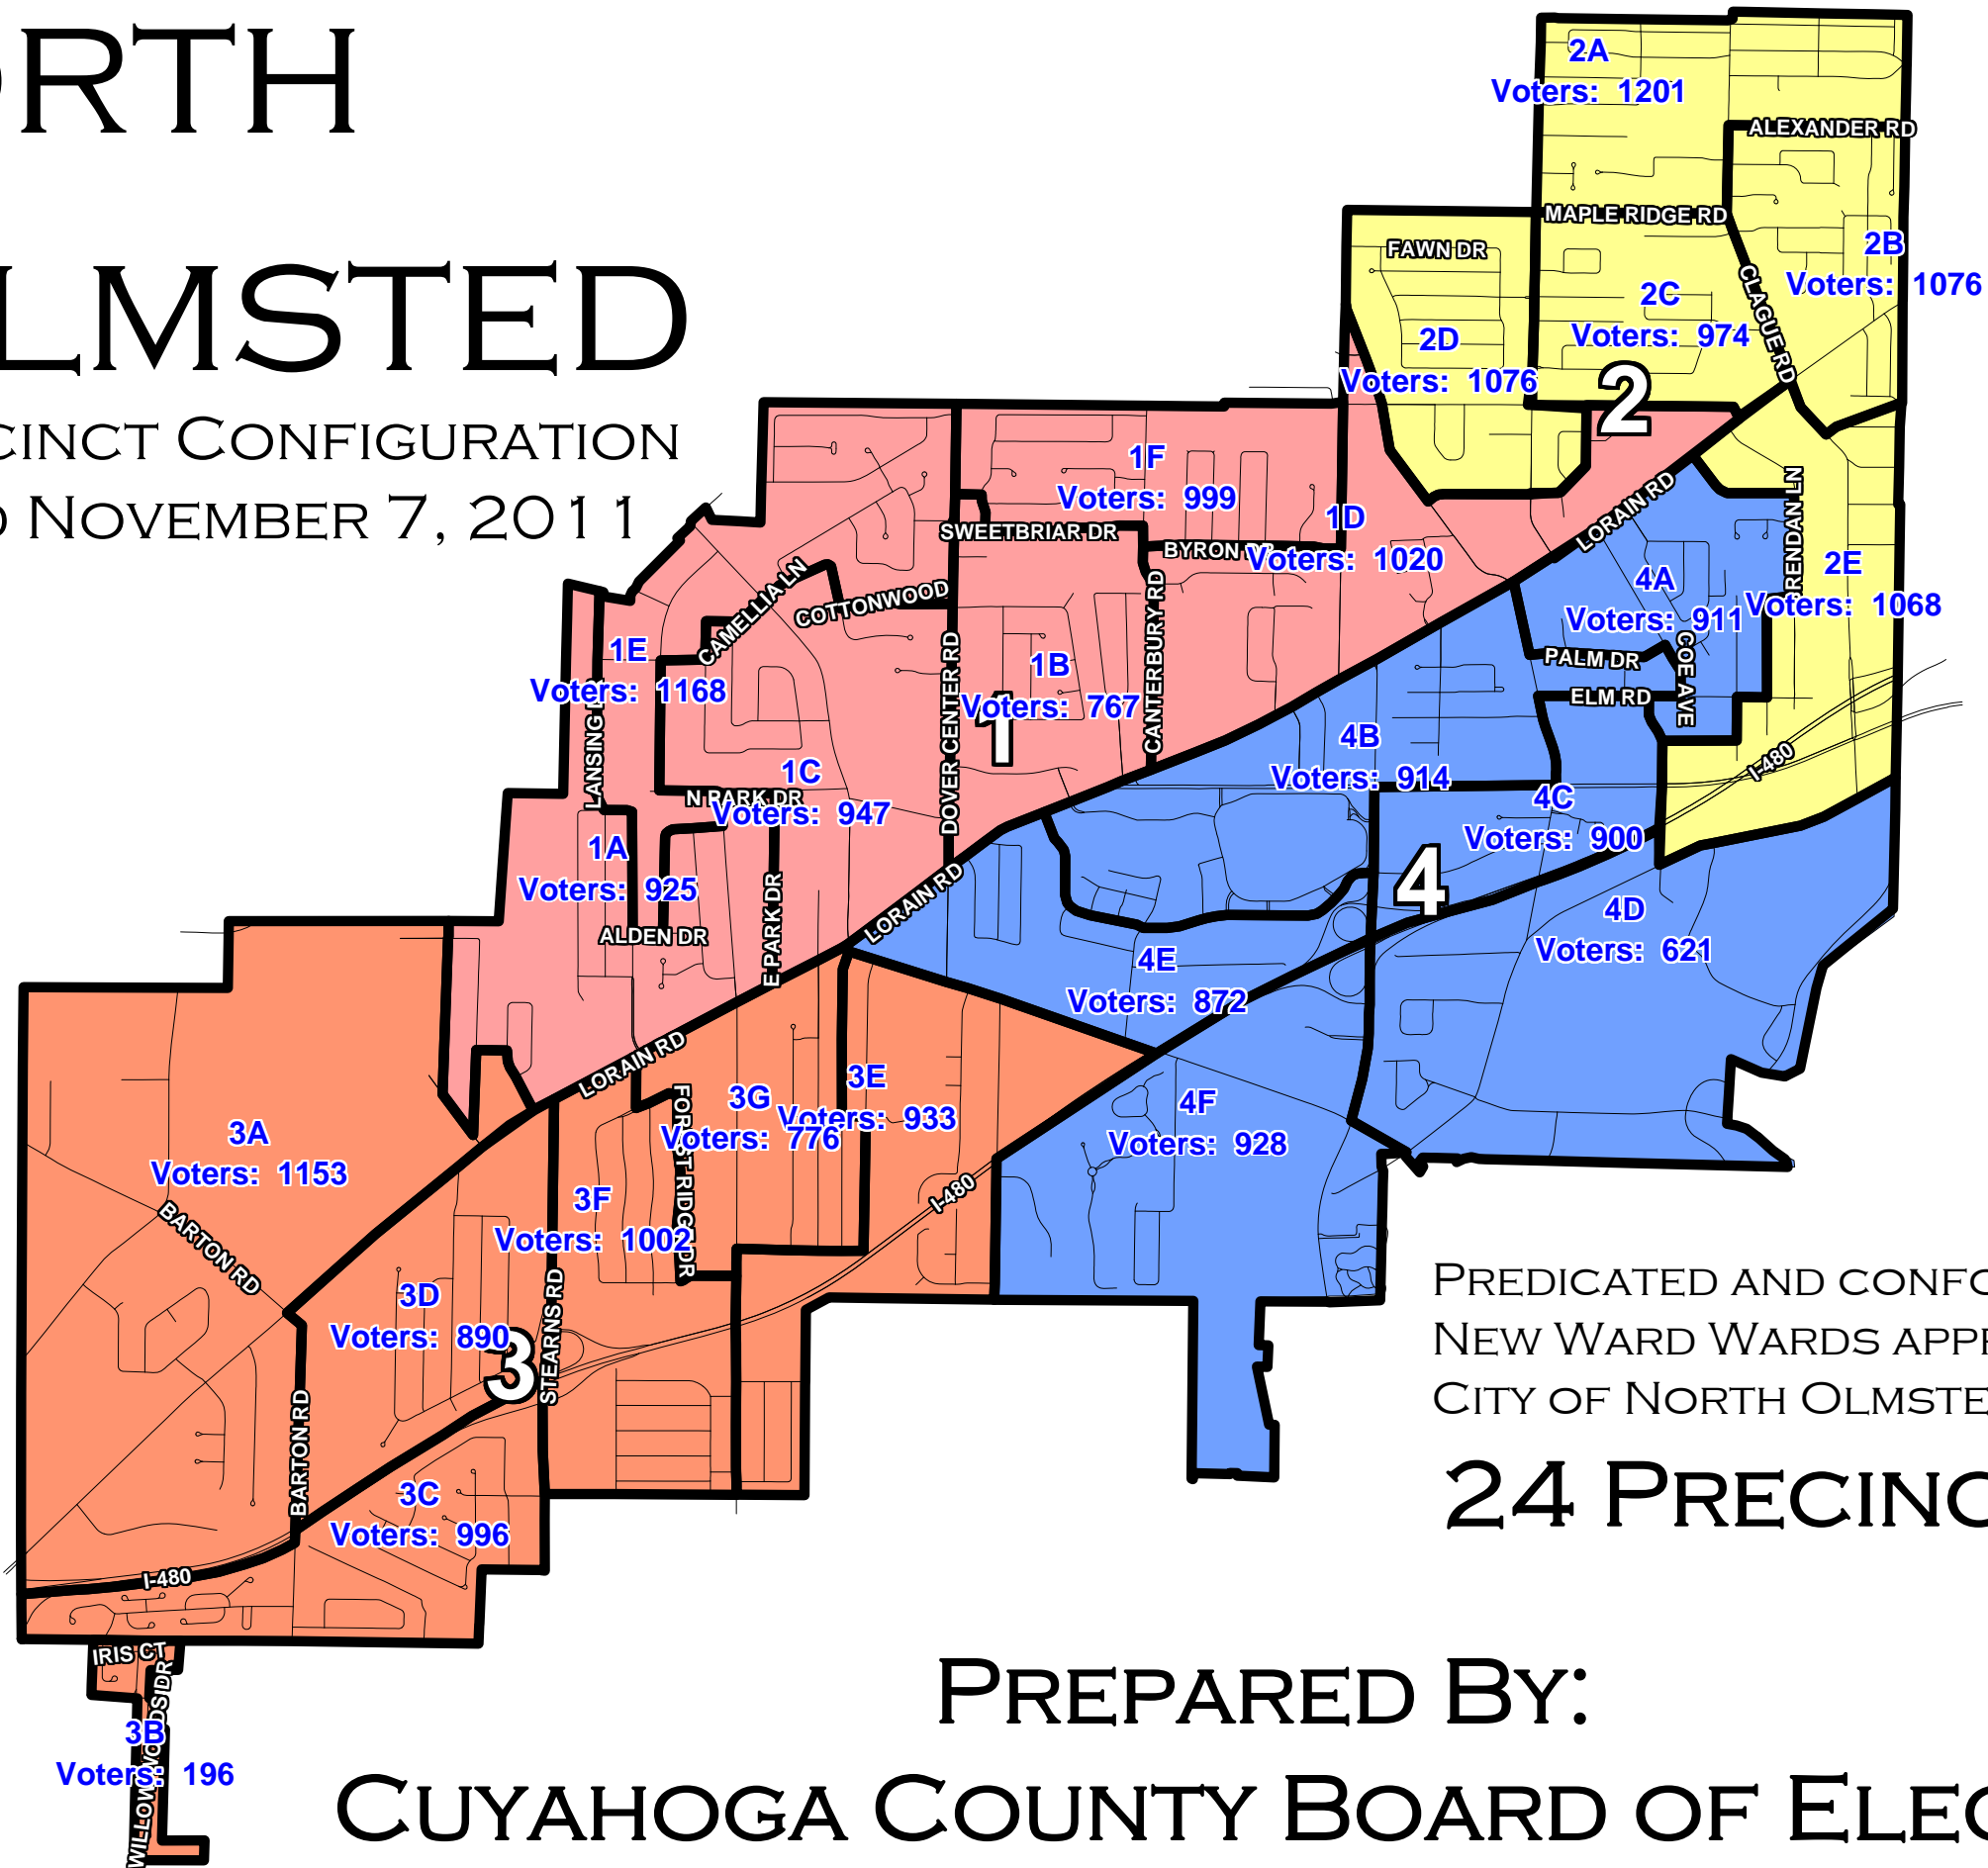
RTH

LMSTED

CINCT CONFIGURATION
NOVEMBER 7, 2011

2A
Voters: 1201
ALEXANDER RD
MAPLE RIDGE RD
FAWN DR
2B
Voters: 1076
2C
Voters: 974
CLAGUE RD
2D
Voters: 1076
2
1F
Voters: 999
1D
SWEETBRIAR DR
BYRON
Voters: 1020
LORAIN RD
4A
Voters: 911
2E
Voters: 1068
BRENDAN LN
CAMELLIA LN
COTTONWOOD
1E
Voters: 1168
DOVER CENTER RD
1B
Voters: 767
CANTERBURY RD
PALM DR
COE AVE
ELM RD
LANSING
1
4B
Voters: 914
I-480
1C
N PARK DR
Voters: 947
4C
Voters: 900
1A
Voters: 925
4
ALDEN DR
E PARK DR
LORAIN RD
4D
Voters: 621
4E
Voters: 872
LORAIN RD
3E
3G
Voters: 933
Voters: 776
FOREST RIDGE DR
4F
Voters: 928
3A
Voters: 1153
I-480
3F
Voters: 1002
BARTON RD
3D
Voters: 890
3
STEARNS RD
BARTON RD
3C
Voters: 996
I-480
IRIS CT
WILLOW WOODS DR
3B
Voters: 196

PREDICATED AND CONFO
NEW WARD WARDS APP
CITY OF NORTH OLMSTE

24 PRECINC

PREPARED BY:
CUYAHOGA COUNTY BOARD OF ELEC